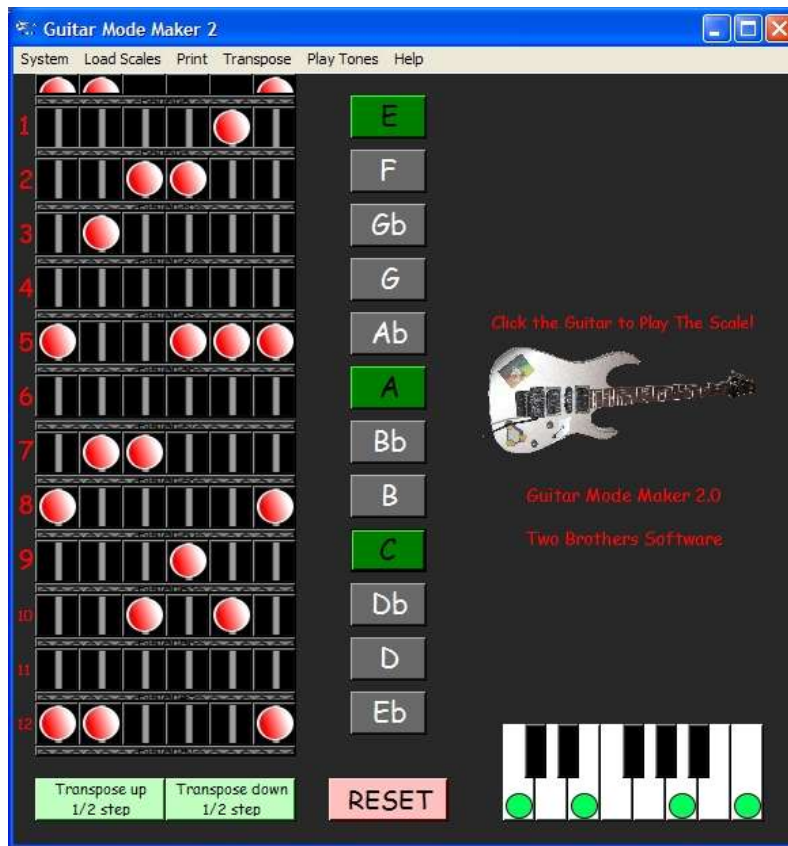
Guitar Mode Maker 2

System Load Scales Print Transpose Play Tones Help

1
2
3
4
5
6
7
8
9
10
11
12

E
F
Gb
G
Ab
A
Bb
B
C
Db
D
Eb

Click the Guitar to Play The Scale!

Guitar Mode Maker 2.0

Two Brothers Software

Transpose up 1/2 step

Transpose down 1/2 step

RESET